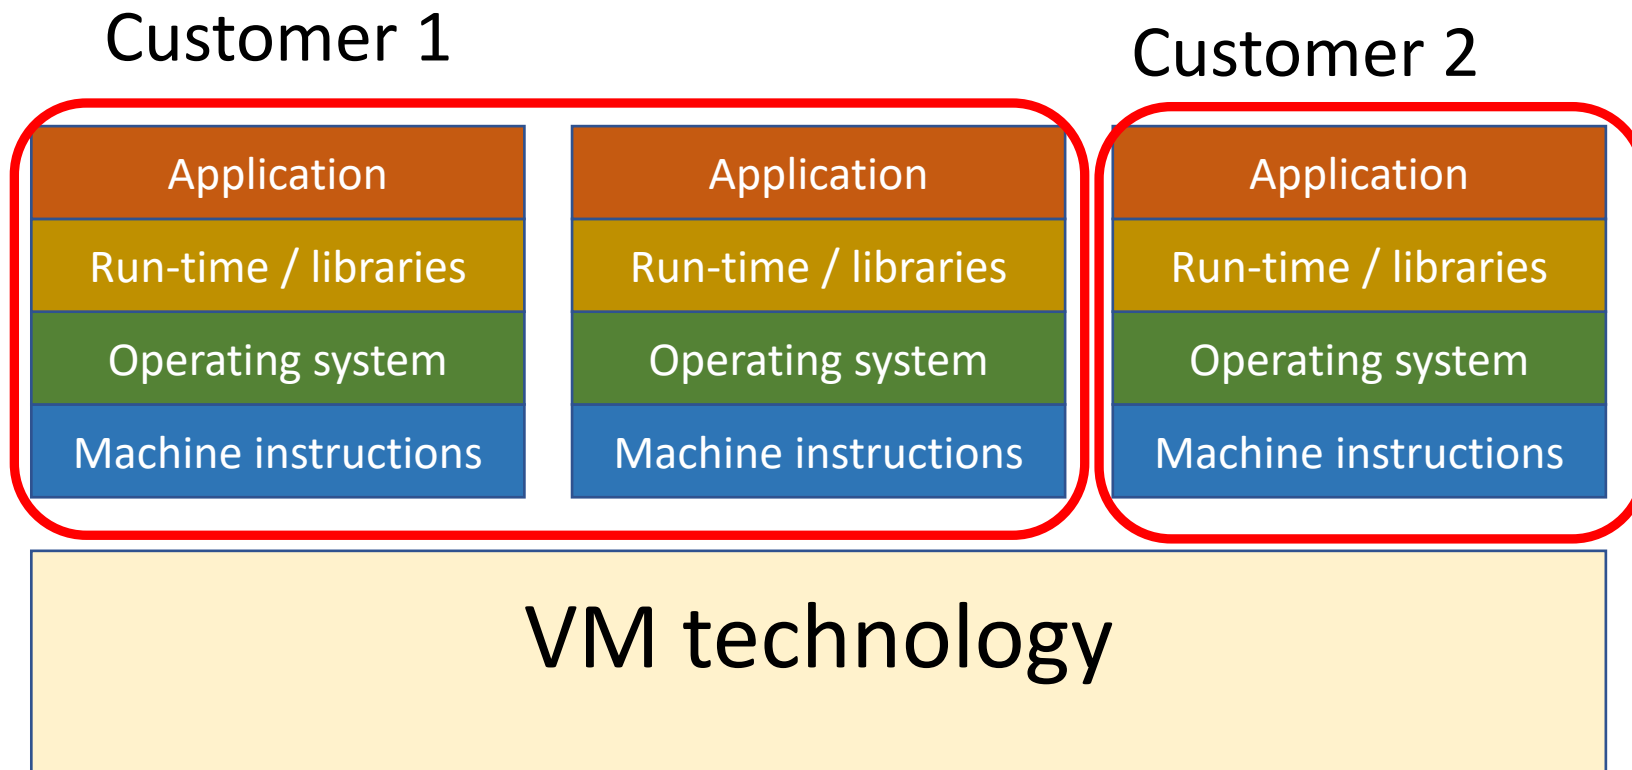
Customer 1

Customer 2

Application
Run-time / libraries
Operating system
Machine instructions

Application
Run-time / libraries
Operating system
Machine instructions

Application
Run-time / libraries
Operating system
Machine instructions

VM technology